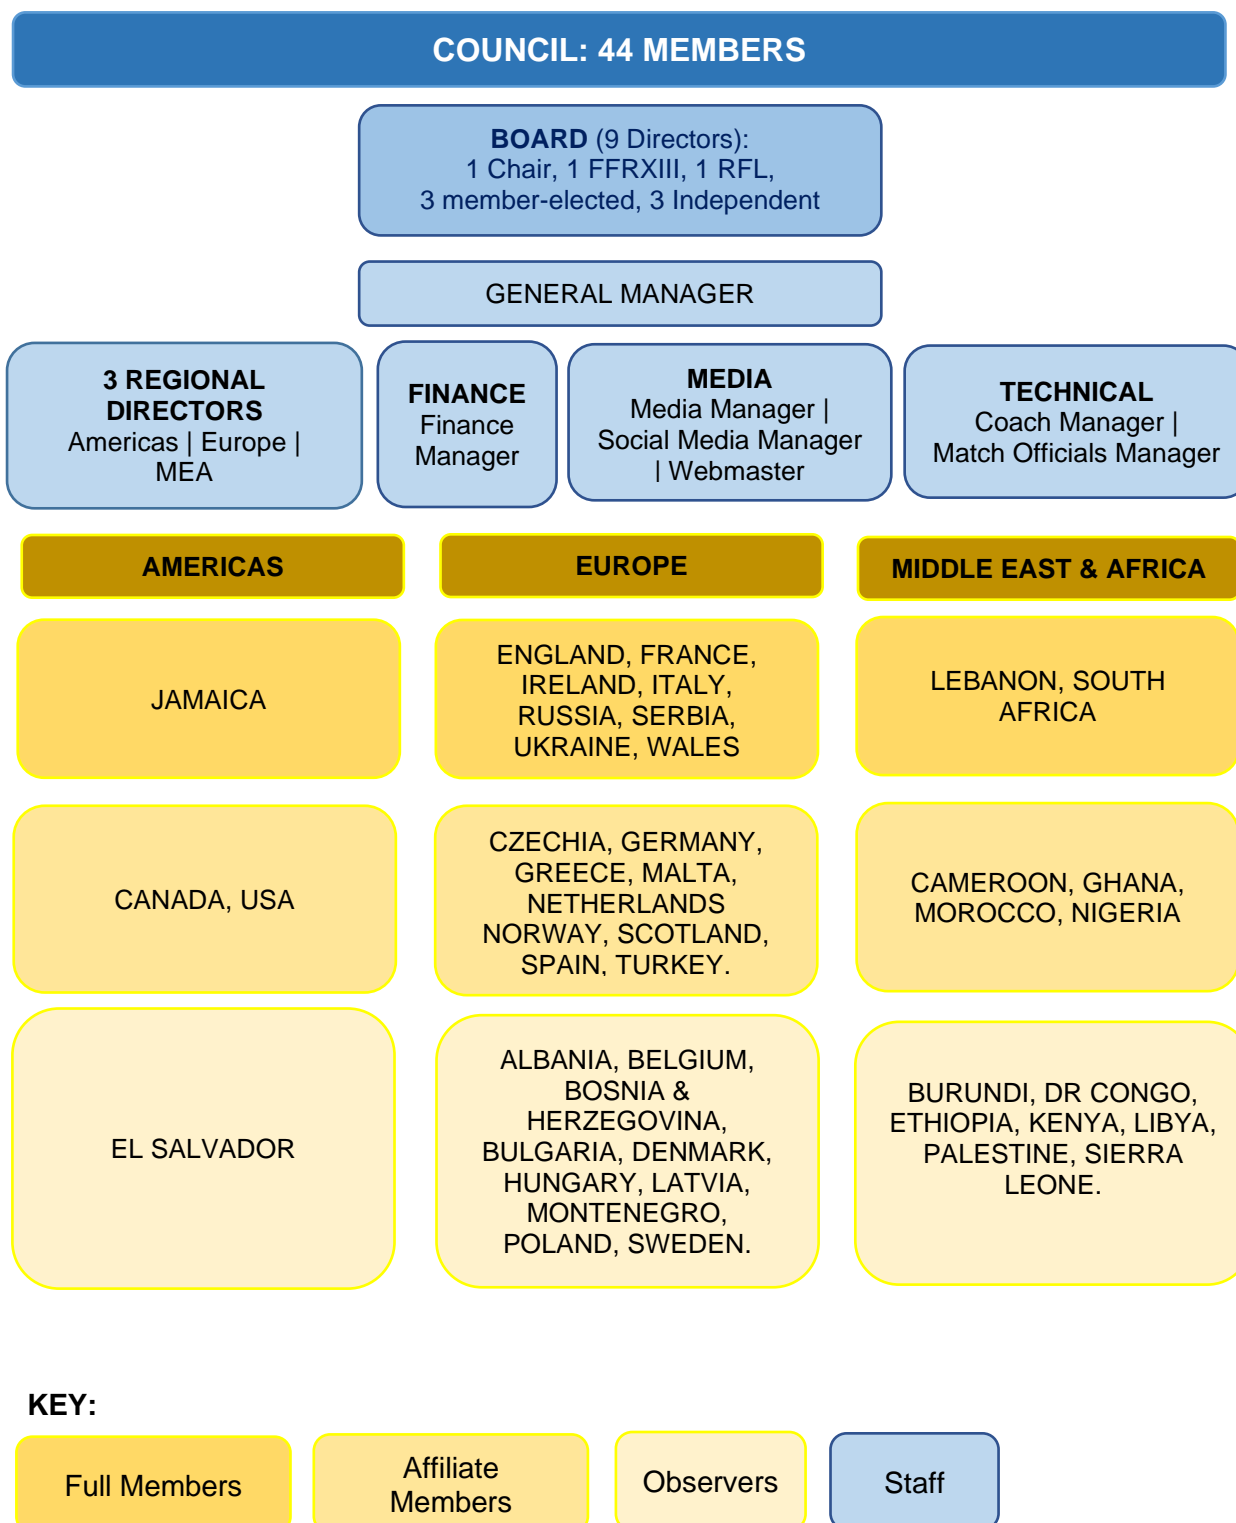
COUNCIL: 44 MEMBERS

BOARD (9 Directors): 1 Chair, 1 FFRXIII, 1 RFL, 3 member-elected, 3 Independent

GENERAL MANAGER

3 REGIONAL DIRECTORS
Americas | Europe | MEA

FINANCE
Finance Manager

MEDIA
Media Manager | Social Media Manager | Webmaster

TECHNICAL
Coach Manager | Match Officials Manager

AMERICAS

EUROPE

MIDDLE EAST & AFRICA

JAMAICA

ENGLAND, FRANCE, IRELAND, ITALY, RUSSIA, SERBIA, UKRAINE, WALES

LEBANON, SOUTH AFRICA

CANADA, USA

CZECHIA, GERMANY, GREECE, MALTA, NETHERLANDS NORWAY, SCOTLAND, SPAIN, TURKEY.

CAMEROON, GHANA, MOROCCO, NIGERIA

EL SALVADOR

ALBANIA, BELGIUM, BOSNIA & HERZEGOVINA, BULGARIA, DENMARK, HUNGARY, LATVIA, MONTENEGRO, POLAND, SWEDEN.

BURUNDI, DR CONGO, ETHIOPIA, KENYA, LIBYA, PALESTINE, SIERRA LEONE.

KEY:

Full Members

Affiliate Members

Observers

Staff